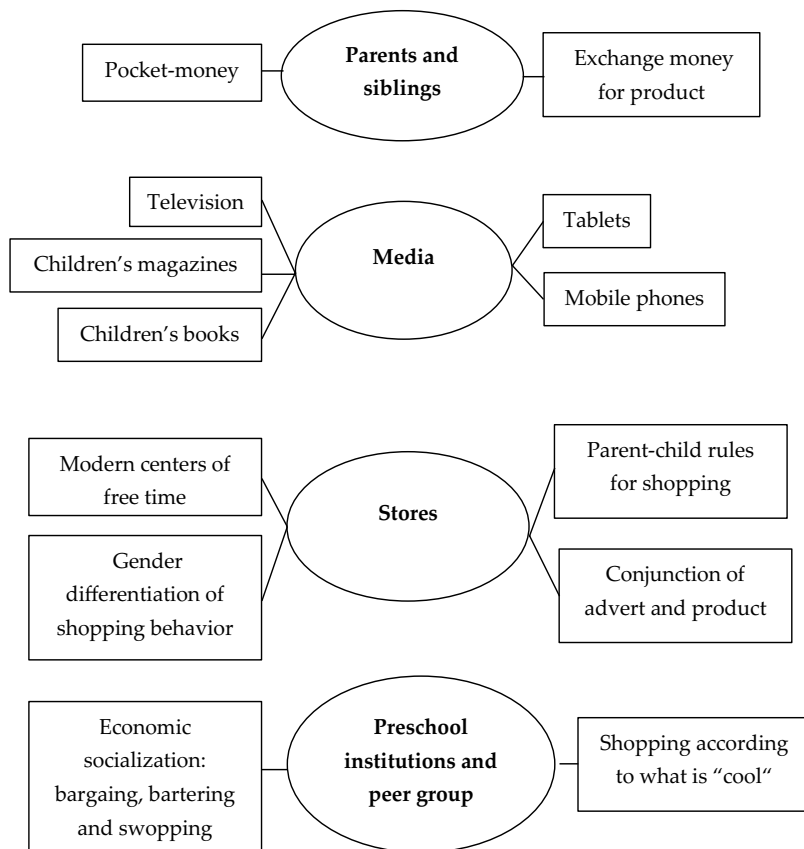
Pocket-money

Parents and siblings

Exchange money for product

Television

Children's magazines

Children's books

Media

Tablets

Mobile phones

Modern centers of free time

Gender differentiation of shopping behavior

Stores

Parent-child rules for shopping

Conjunction of advert and product

Economic socialization: bargaing, bartering and swopping

Preschool institutions and peer group

Shopping according to what is "cool"